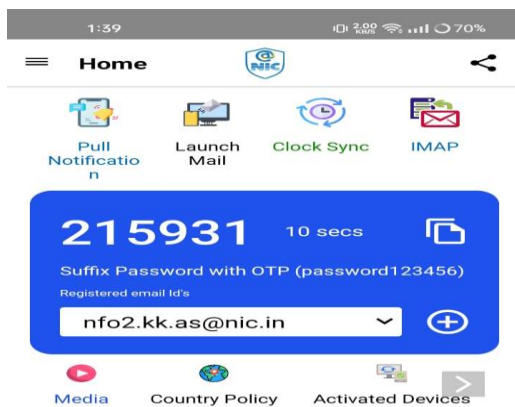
1:39

2.00 KB/S 70%

Home

@ NIC

Pull Notification

Launch Mail

Clock Sync

IMAP

215931

10 secs

Suffix Password with OTP (password123456)

Registered email Id's

nfo2.kk.as@nic.in

Media

Country Policy

Activated Devices